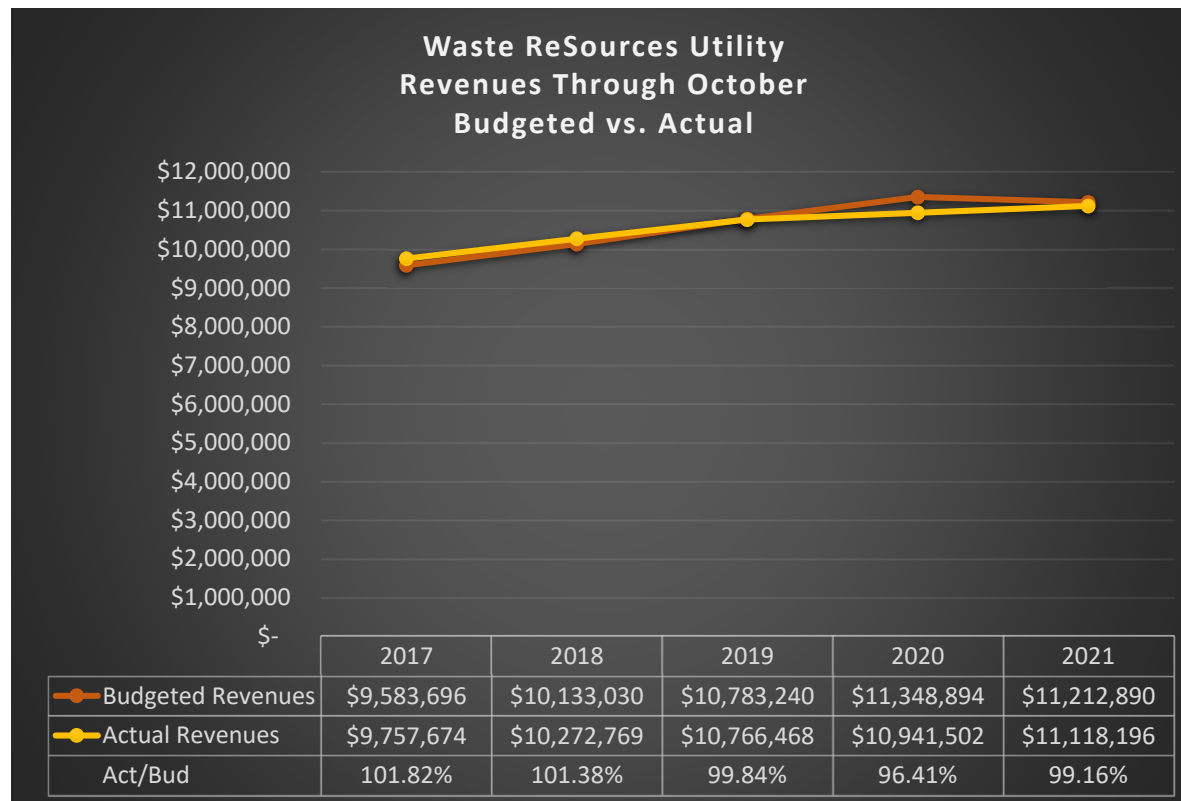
Waste ReSources Utility
Revenues Through October
Budgeted vs. Actual

$12,000,000
$11,000,000
$10,000,000
$9,000,000
$8,000,000
$7,000,000
$6,000,000
$5,000,000
$4,000,000
$3,000,000
$2,000,000
$1,000,000
$-

| | 2017 | 2018 | 2019 | 2020 | 2021 |
|---|---|---|---|---|---|
| Budgeted Revenues | $9,583,696 | $10,133,030 | $10,783,240 | $11,348,894 | $11,212,890 |
| Actual Revenues | $9,757,674 | $10,272,769 | $10,766,468 | $10,941,502 | $11,118,196 |
| Act/Bud | 101.82% | 101.38% | 99.84% | 96.41% | 99.16% |